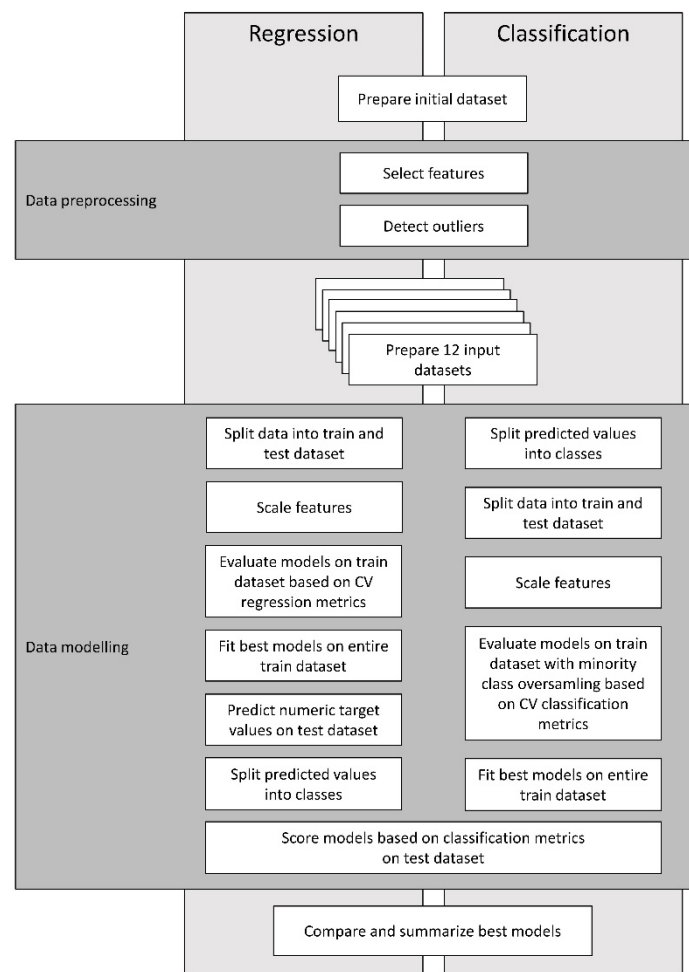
Regression

Classification

Prepare initial dataset

Data preprocessing

Select features

Detect outliers

Prepare 12 input datasets

Data modelling

Split data into train and test dataset

Scale features

Evaluate models on train dataset based on CV regression metrics

Fit best models on entire train dataset

Predict numeric target values on test dataset

Split predicted values into classes

Split predicted values into classes

Split data into train and test dataset

Scale features

Evaluate models on train dataset with minority class oversamling based on CV classification metrics

Fit best models on entire train dataset

Score models based on classification metrics on test dataset

Compare and summarize best models